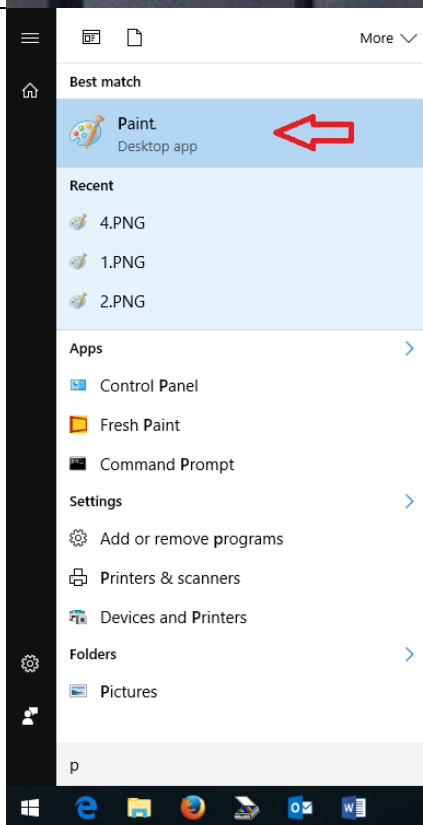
More

Best match

Paint
Desktop app

Recent

4.PNG

1.PNG

2.PNG

Apps

Control Panel

Fresh Paint

Command Prompt

Settings

Add or remove programs

Printers & scanners

Devices and Printers

Folders

Pictures

p